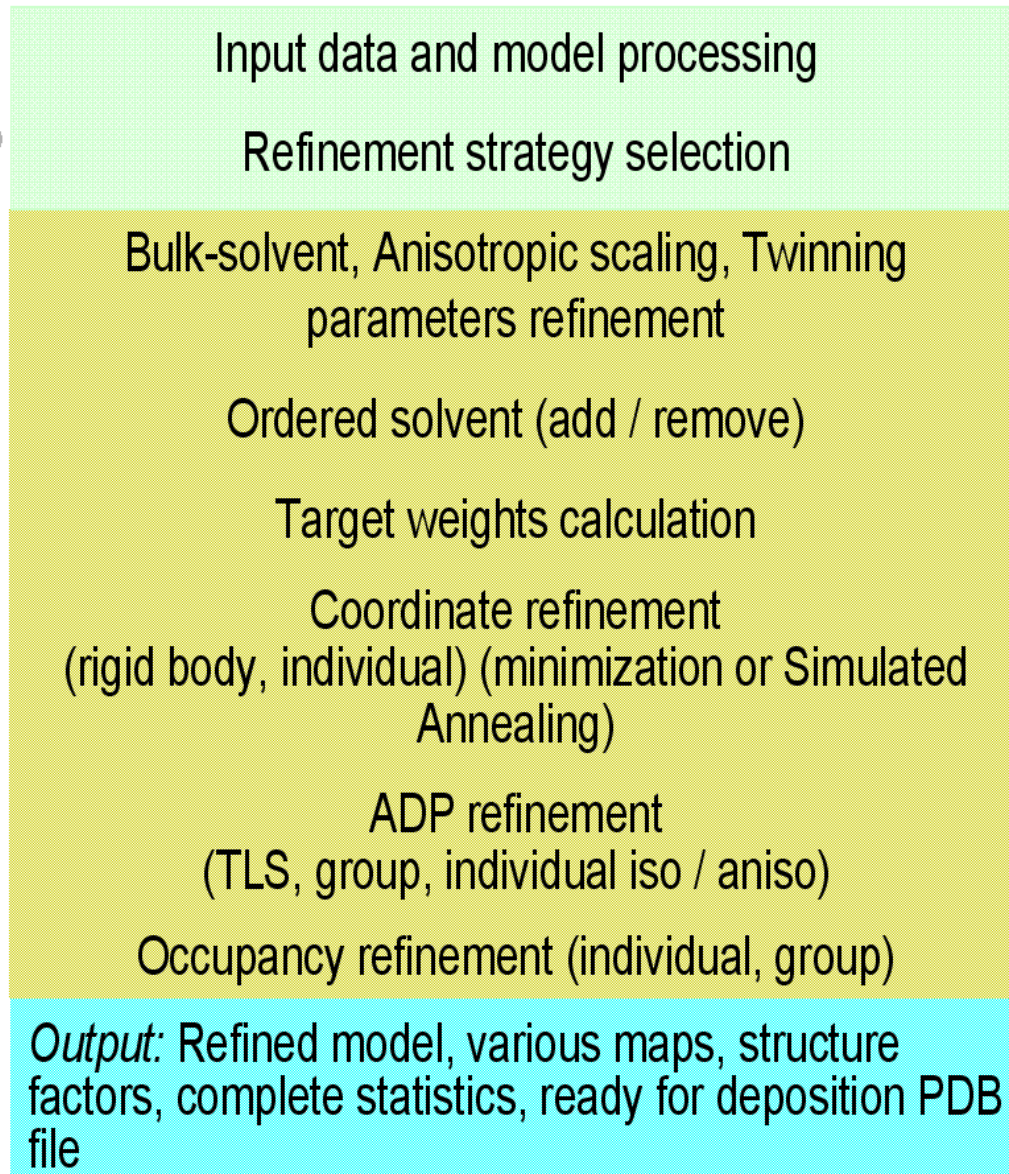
Input data and model processing

Refinement strategy selection

Bulk-solvent, Anisotropic scaling, Twinning parameters refinement

Ordered solvent (add / remove)

Target weights calculation

Coordinate refinement (rigid body, individual) (minimization or Simulated Annealing)

ADP refinement (TLS, group, individual iso / aniso)

Occupancy refinement (individual, group)

Output: Refined model, various maps, structure factors, complete statistics, ready for deposition PDB file